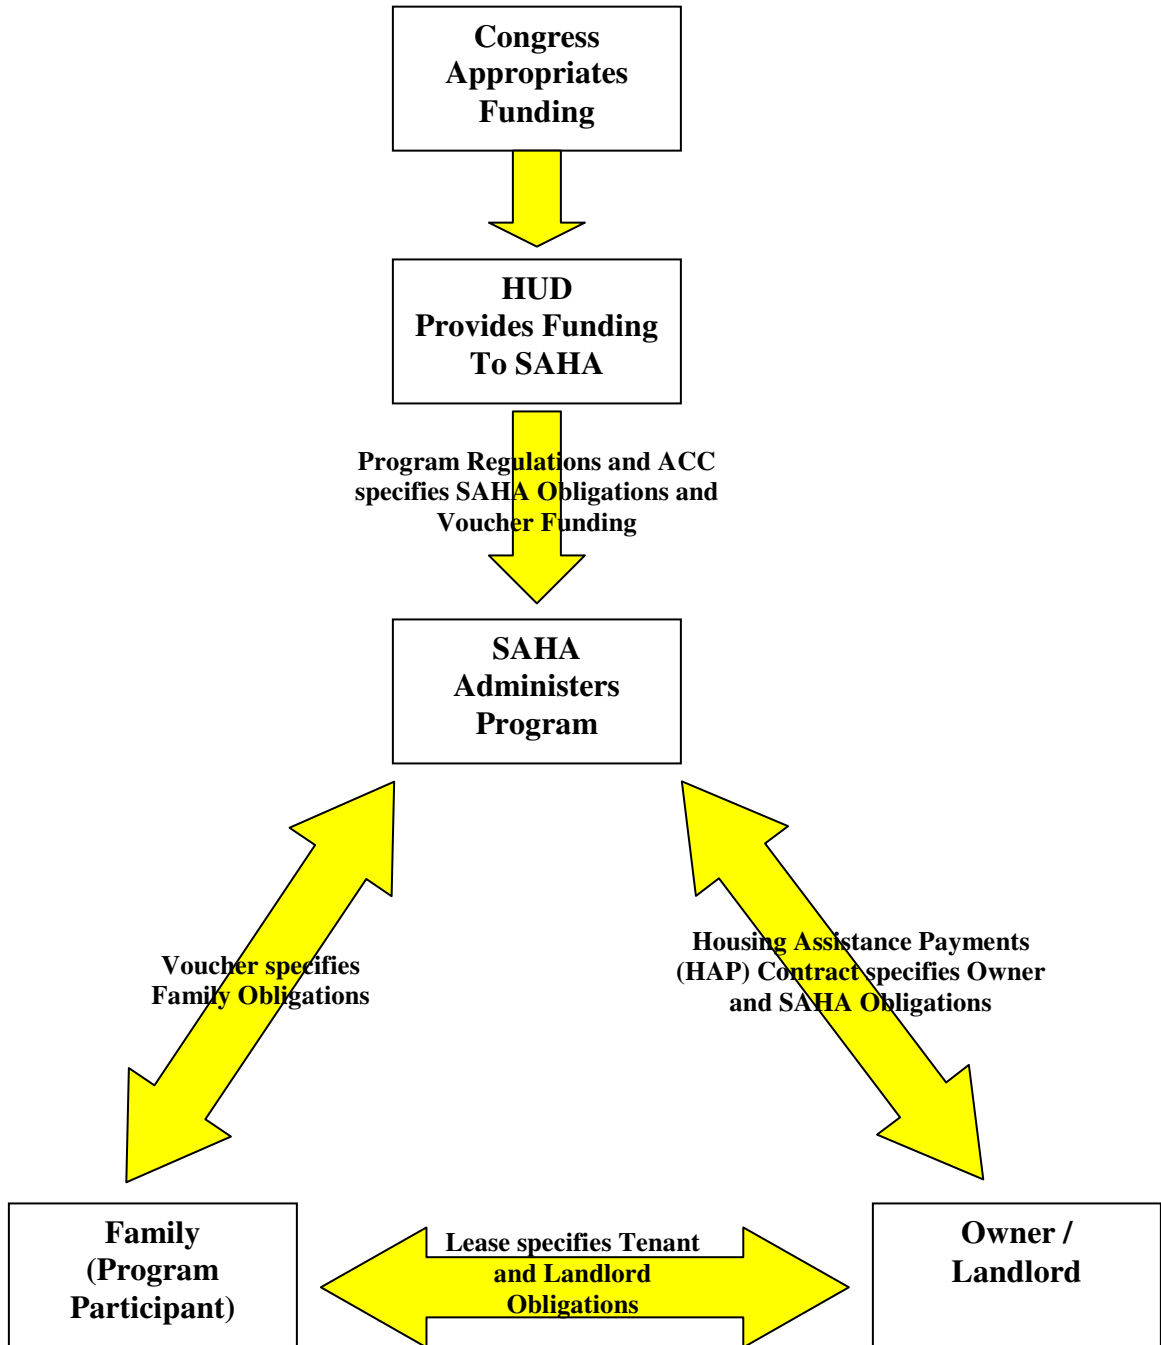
Congress Appropriates Funding

HUD Provides Funding To SAHA

Program Regulations and ACC specifies SAHA Obligations and Voucher Funding

SAHA Administers Program

Voucher specifies Family Obligations

Housing Assistance Payments (HAP) Contract specifies Owner and SAHA Obligations

Family (Program Participant)

Lease specifies Tenant and Landlord Obligations

Owner / Landlord